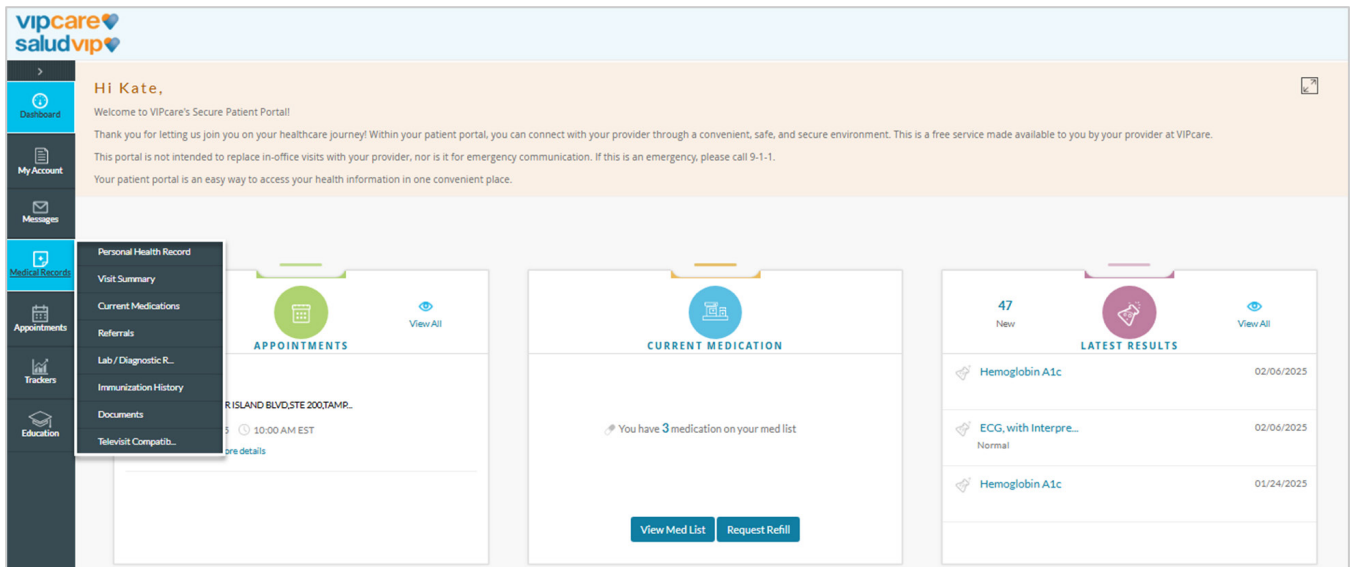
vipcare
saludvip

Dashboard

My Account

Messages

Medical Records

Appointments

Trackers

Education

Hi Kate,

Welcome to VIPcare's Secure Patient Portal!

Thank you for letting us join you on your healthcare journey! Within your patient portal, you can connect with your provider through a convenient, safe, and secure environment. This is a free service made available to you by your provider at VIPcare.

This portal is not intended to replace in-office visits with your provider, nor is it for emergency communication. If this is an emergency, please call 9-1-1.

Your patient portal is an easy way to access your health information in one convenient place.

Personal Health Record
Visit Summary
Current Medications
Referrals
Lab / Diagnostic R...
Immunization History
Documents
Televisit Compatib...

View All
APPOINTMENTS
R ISLAND BLVD,STE 200,TAMP...
5 10:00 AM EST
ore details

CURRENT MEDICATION
You have 3 medication on your med list
View Med List
Request Refill

47
New
View All
LATEST RESULTS
Hemoglobin A1c 02/06/2025
ECG, with Interpre... 02/06/2025
Normal
Hemoglobin A1c 01/24/2025